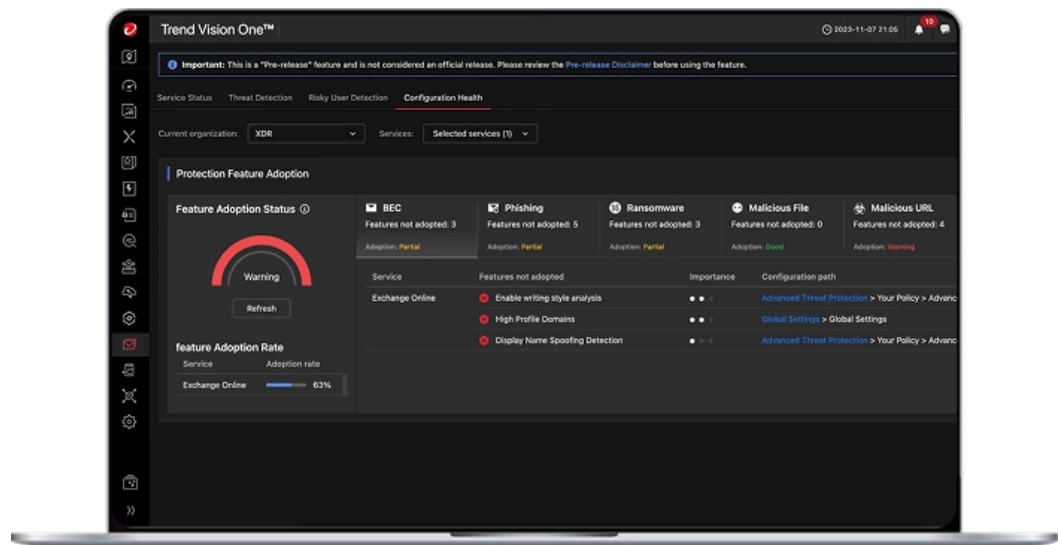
Trend Vision One™

2023-11-07 21:05

10

Important: This is a "Pre-release" feature and is not considered an official release. Please review the Pre-release Disclaimer before using the feature.

Service Status Threat Detection Risky User Detection Configuration Health

Current organization: XDR

Services: Selected services (1)

Protection Feature Adoption

Feature Adoption Status

Warning

Refresh

feature Adoption Rate

| Service | Adoption rate |
|---|---|
| Exchange Online | 63% |

BEC
Features not adopted: 3
Adoption: Partial

Phishing
Features not adopted: 5
Adoption: Partial

Ransomware
Features not adopted: 3
Adoption: Partial

Malicious File
Features not adopted: 0
Adoption: Good

Malicious URL
Features not adopted: 4
Adoption: Warning

| Service | Features not adopted | Importance | Configuration path |
|---|---|---|---|
| Exchange Online | Enable writing style analysis | | Advanced Threat Protection > Your Policy > Advanc |
| | High Profile Domains | | Global Settings > Global Settings |
| | Display Name Spoofing Detection | | Advanced Threat Protection > Your Policy > Advanc |